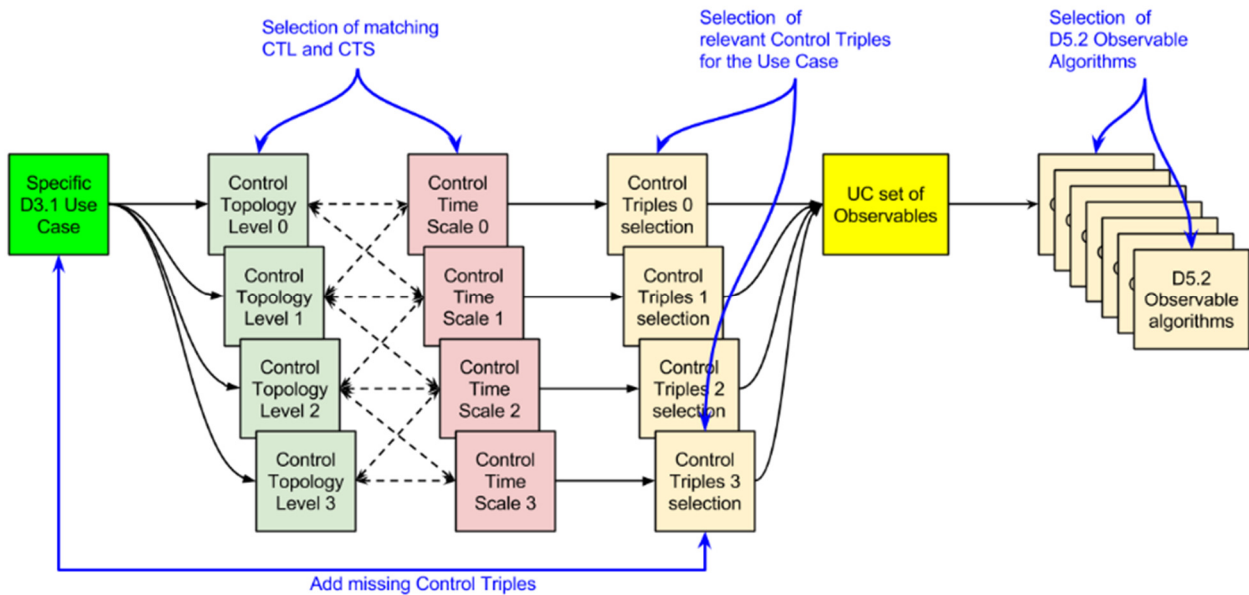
Selection of matching CTL and CTS

Selection of relevant Control Triples for the Use Case

Selection of D5.2 Observable Algorithms

Specific D3.1 Use Case

Control Topology Level 0

Control Topology Level 1

Control Topology Level 2

Control Topology Level 3

Control Time Scale 0

Control Time Scale 1

Control Time Scale 2

Control Time Scale 3

Control Triples 0 selection

Control Triples 1 selection

Control Triples 2 selection

Control Triples 3 selection

UC set of Observables

D5.2 Observable algorithms

Add missing Control Triples